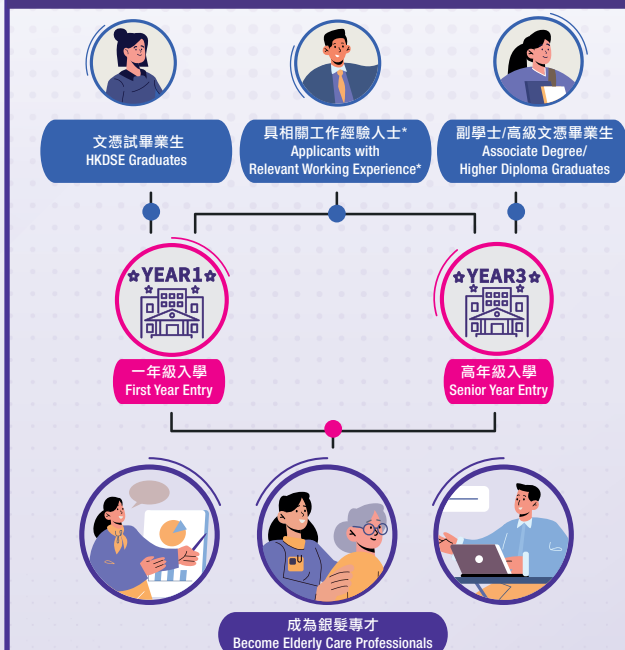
文憑試畢業生
HKDSE Graduates

具相關工作經驗人士*
Applicants with Relevant Working Experience*

副學士/高級文憑畢業生
Associate Degree/ Higher Diploma Graduates

YEAR1

一年級入學
First Year Entry

YEAR3

高年級入學
Senior Year Entry

成為銀髮專才
Become Elderly Care Professionals